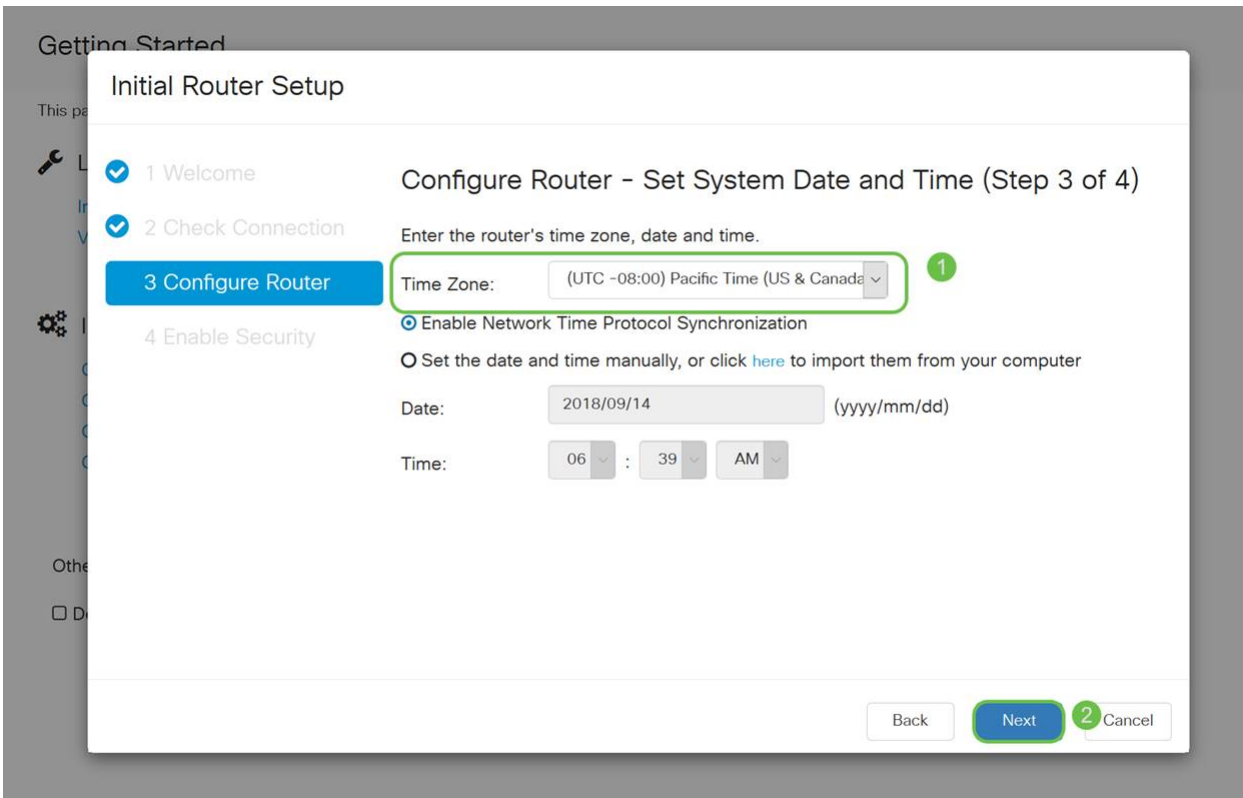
Getting Started

This pa

Initial Router Setup

1 Welcome

2 Check Connection

3 Configure Router

4 Enable Security

Configure Router - Set System Date and Time (Step 3 of 4)

Enter the router's time zone, date and time.

Time Zone: (UTC -08:00) Pacific Time (US & Canada

1

Enable Network Time Protocol Synchronization

Set the date and time manually, or click here to import them from your computer

Date: 2018/09/14 (yyyy/mm/dd)

Time: 06 : 39 AM

Othe

D

Back

Next

2

Cancel